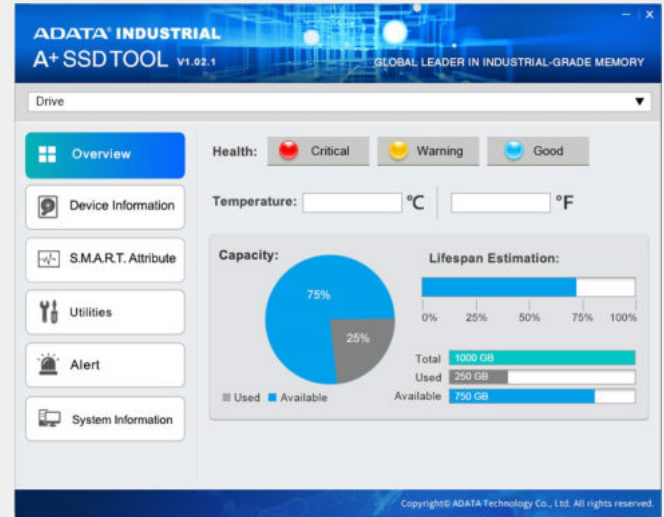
ADATA INDUSTRIAL
A+ SSD TOOL V1.02.1
GLOBAL LEADER IN INDUSTRIAL-GRADE MEMORY

– ×

Drive ▼

Overview
Device Information
S.M.A.R.T. Attribute
Utilities
Alert
System Information

Health: Critical Warning Good

Temperature: ℃ °F

Capacity:
75%
25%
Used Available

Lifespan Estimation:
0% 25% 50% 75% 100%

Total 1000 GB
Used 250 GB
Available 750 GB

Copyright© ADATA Technology Co., Ltd. All rights reserved.